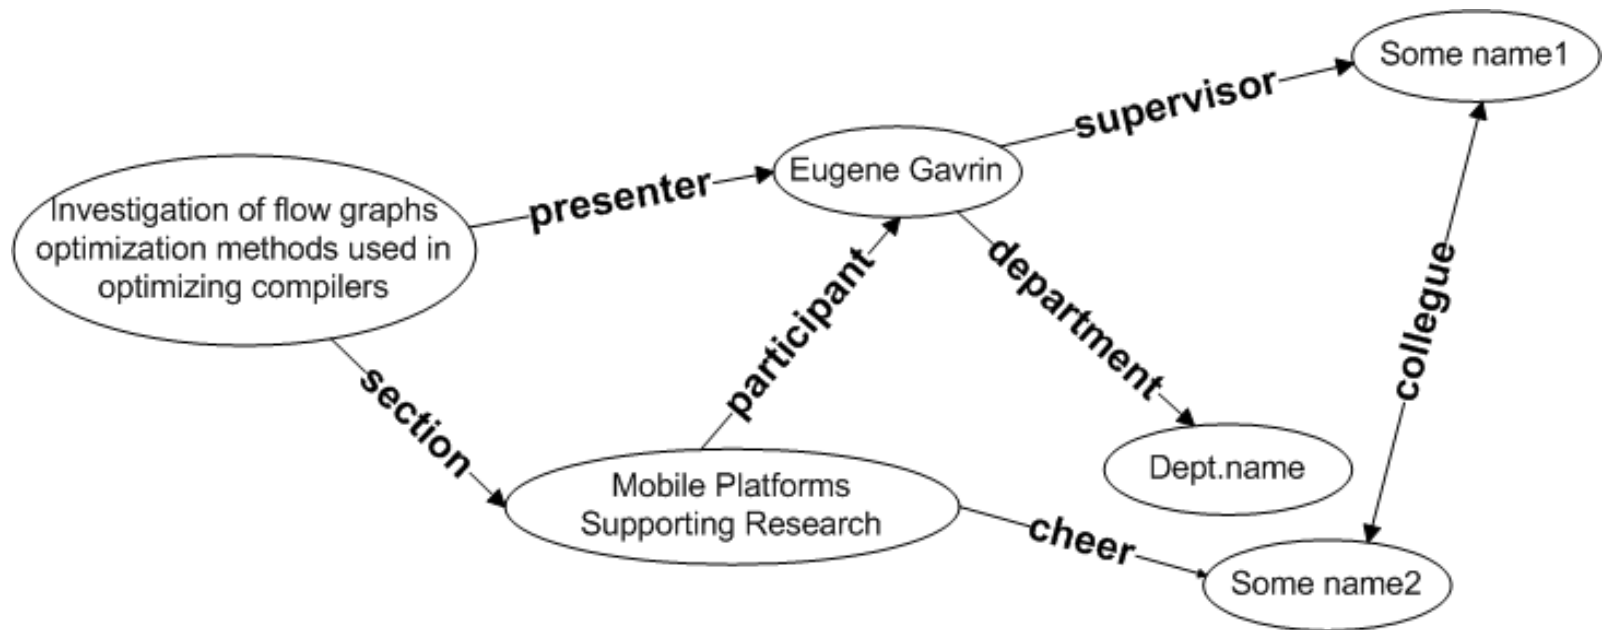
Some name1

supervisor

Eugene Gavrin

presenter

Investigation of flow graphs optimization methods used in optimizing compilers

participant

department

collegue

section

Dept.name

Mobile Platforms Supporting Research

cheer

Some name2